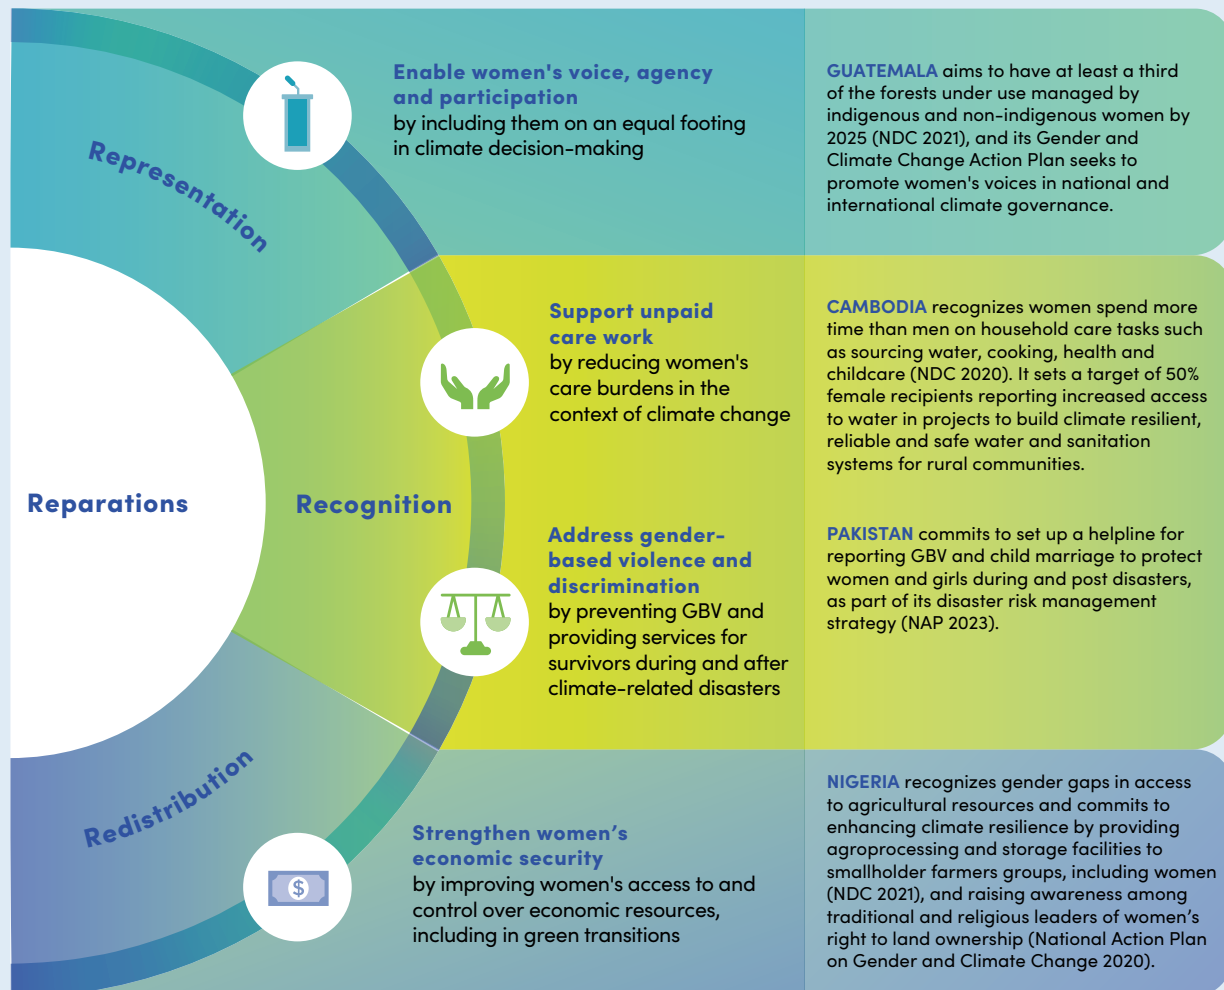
Representation

Enable women's voice, agency and participation
by including them on an equal footing in climate decision-making

GUATEMALA aims to have at least a third of the forests under use managed by indigenous and non-indigenous women by 2025 (NDC 2021), and its Gender and Climate Change Action Plan seeks to promote women's voices in national and international climate governance.

Reparations

Recognition

Support unpaid care work
by reducing women's care burdens in the context of climate change

CAMBODIA recognizes women spend more time than men on household care tasks such as sourcing water, cooking, health and childcare (NDC 2020). It sets a target of 50% female recipients reporting increased access to water in projects to build climate resilient, reliable and safe water and sanitation systems for rural communities.

Address gender-based violence and discrimination
by preventing GBV and providing services for survivors during and after climate-related disasters

PAKISTAN commits to set up a helpline for reporting GBV and child marriage to protect women and girls during and post disasters, as part of its disaster risk management strategy (NAP 2023).

Redistribution

Strengthen women's economic security
by improving women's access to and control over economic resources, including in green transitions

NIGERIA recognizes gender gaps in access to agricultural resources and commits to enhancing climate resilience by providing agroprocessing and storage facilities to smallholder farmers groups, including women (NDC 2021), and raising awareness among traditional and religious leaders of women's right to land ownership (National Action Plan on Gender and Climate Change 2020).